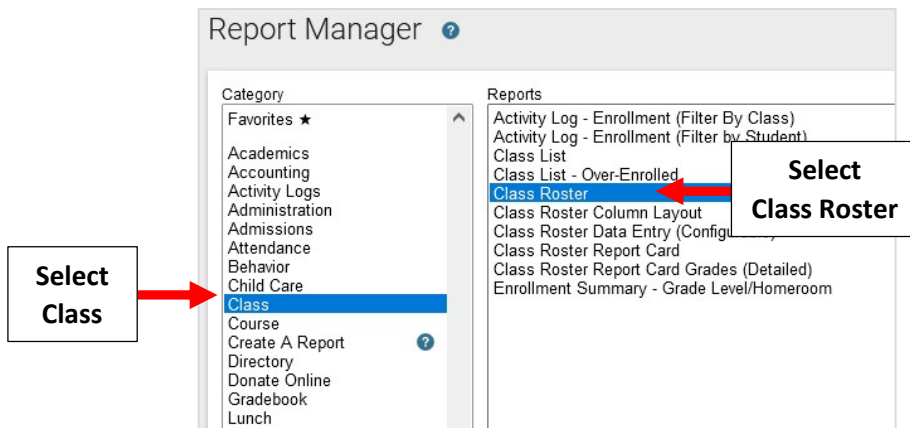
Report Manager

Category

Favorites ★

Academics
Accounting
Activity Logs
Administration
Admissions
Attendance
Behavior
Child Care
Class
Course
Create A Report
Directory
Donate Online
Gradebook
Lunch

Reports

Activity Log - Enrollment (Filter By Class)
Activity Log - Enrollment (Filter by Student)
Class List
Class List - Over-Enrolled
Class Roster
Class Roster Column Layout
Class Roster Data Entry (Configu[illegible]
Class Roster Report Card
Class Roster Report Card Grades (Detailed)
Enrollment Summary - Grade Level/Homeroom

Select Class Roster

Select Class